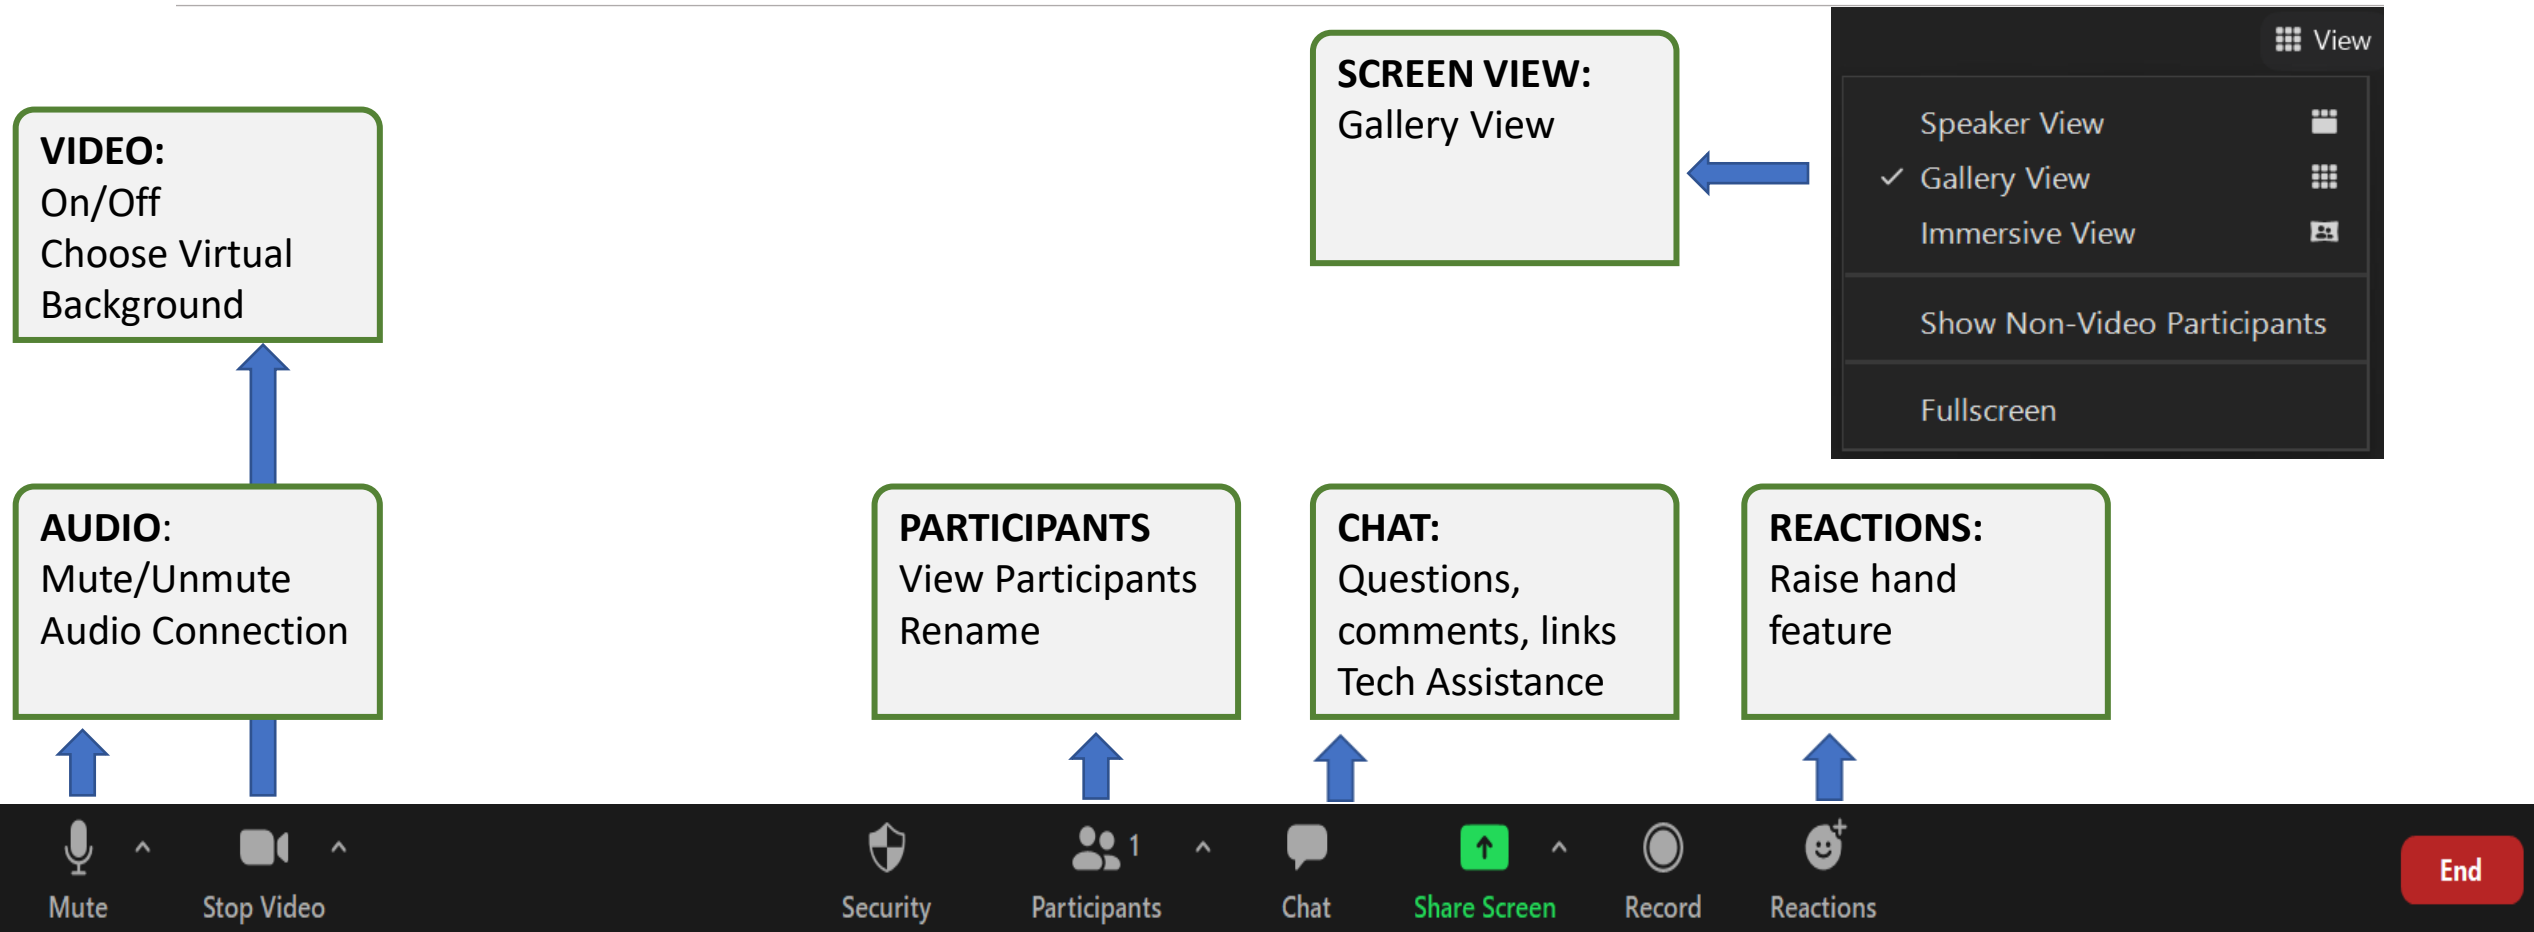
VIDEO:
On/Off
Choose Virtual Background

SCREEN VIEW:
Gallery View

View

Speaker View

✓ Gallery View

Immersive View

Show Non-Video Participants

Fullscreen

AUDIO:
Mute/Unmute
Audio Connection

PARTICIPANTS
View Participants
Rename

CHAT:
Questions, comments, links
Tech Assistance

REACTIONS:
Raise hand feature

Mute

Stop Video

Security

Participants 1

Chat

Share Screen

Record

Reactions

End